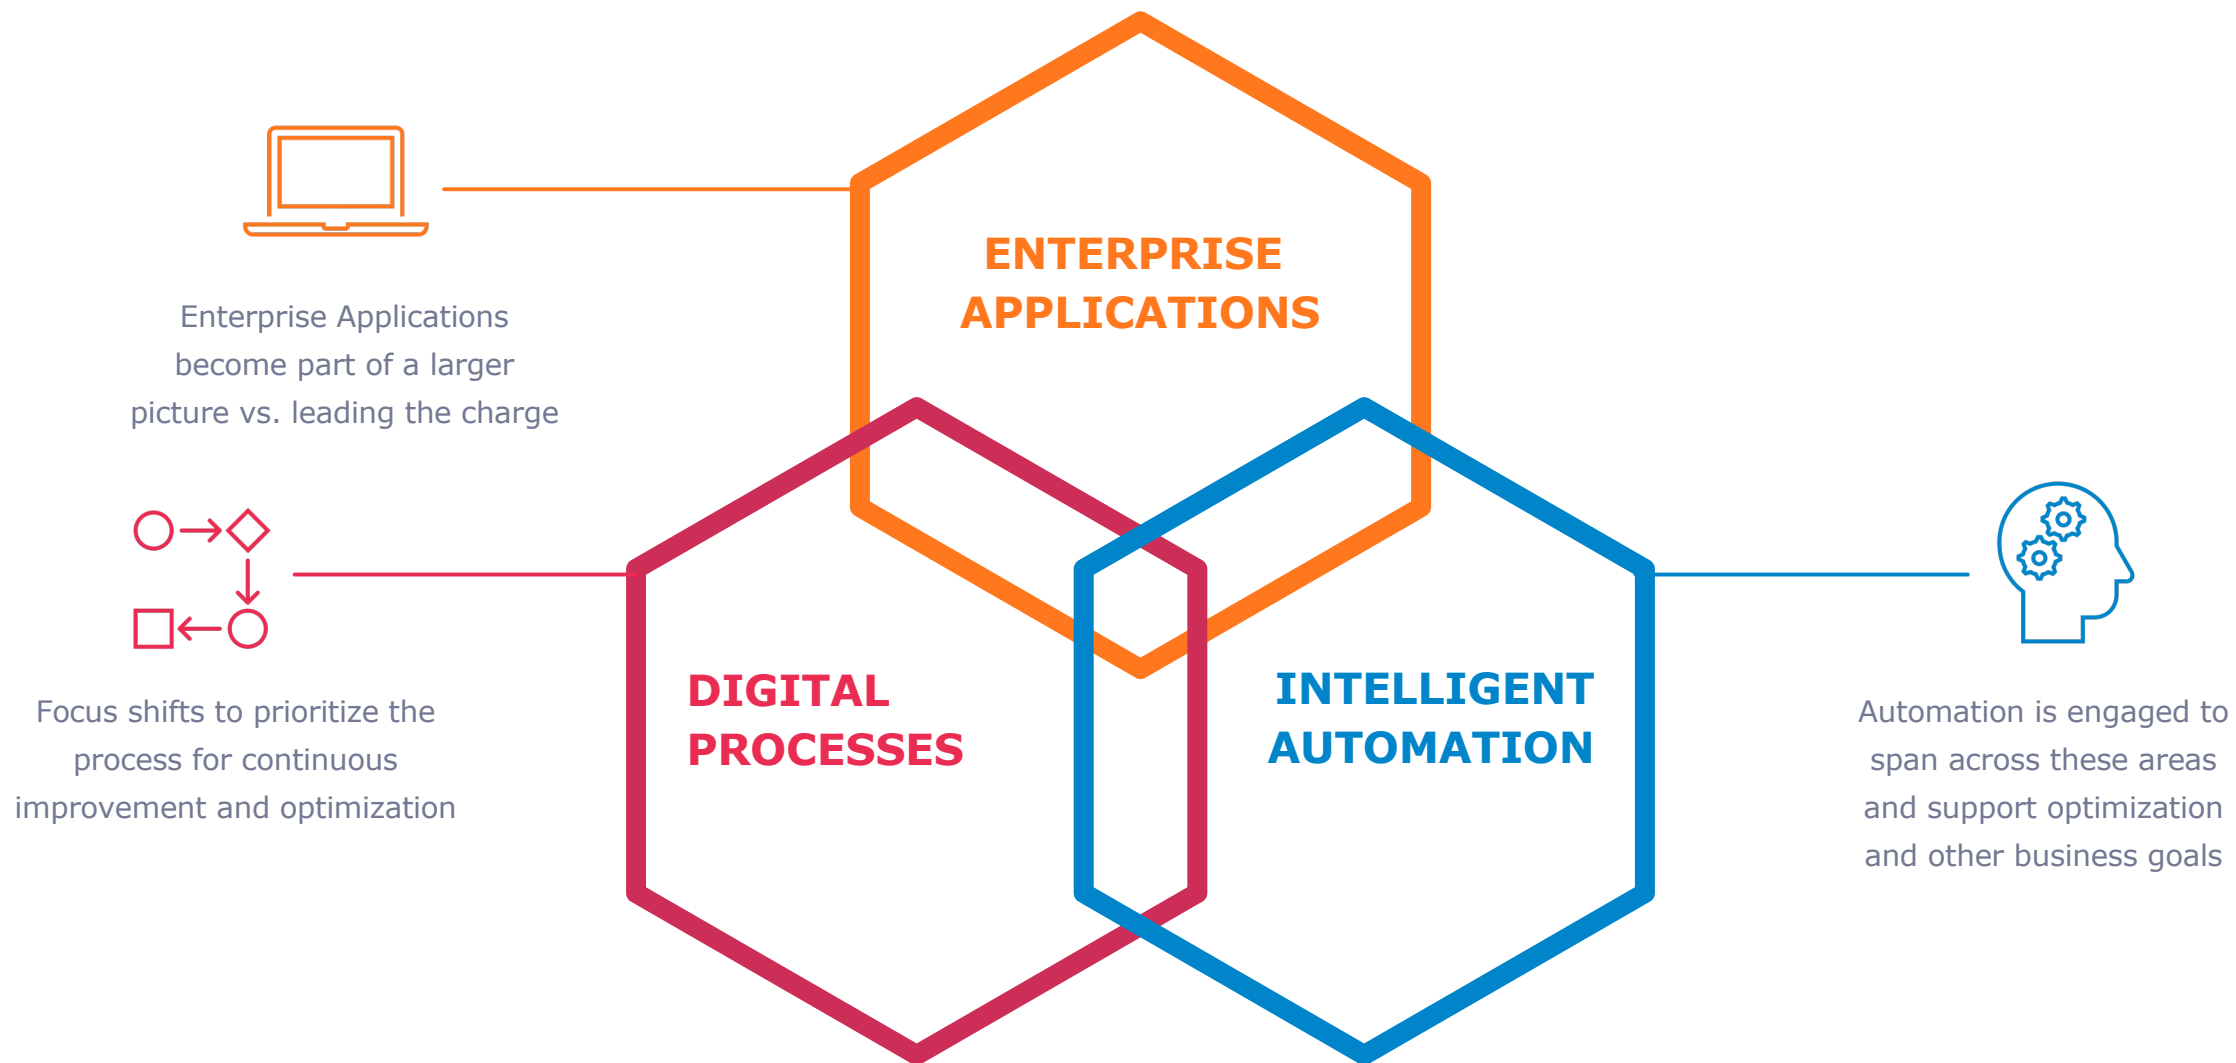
ENTERPRISE APPLICATIONS

Enterprise Applications become part of a larger picture vs. leading the charge

DIGITAL PROCESSES

Focus shifts to prioritize the process for continuous improvement and optimization

INTELLIGENT AUTOMATION

Automation is engaged to span across these areas and support optimization and other business goals